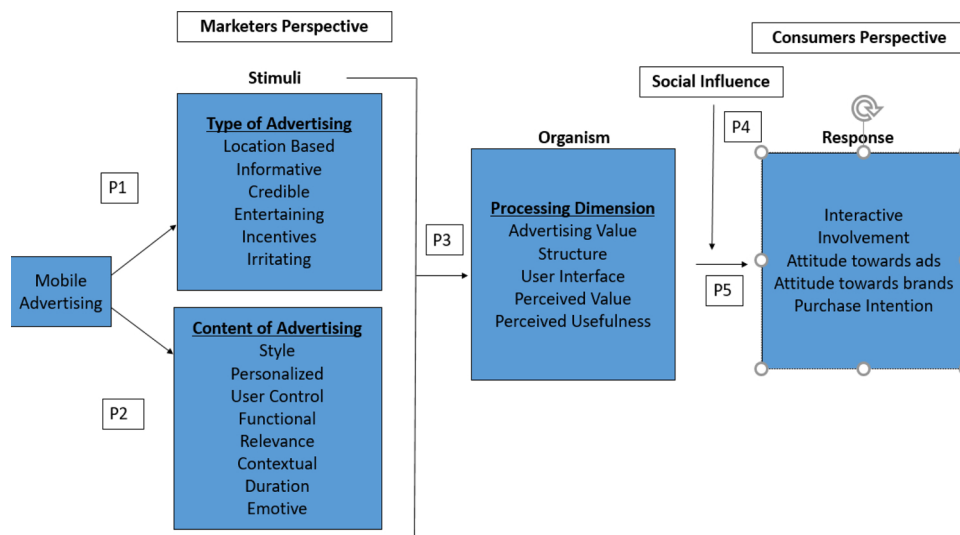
Marketers Perspective

Consumers Perspective

Stimuli

Social Influence

P4

Response

Organism

Type of Advertising
Location Based
Informative
Credible
Entertaining
Incentives
Irritating

P1

Mobile Advertising

P3

Processing Dimension
Advertising Value
Structure
User Interface
Perceived Value
Perceived Usefulness

P5

Interactive
Involvement
Attitude towards ads
Attitude towards brands
Purchase Intention

Content of Advertising
Style
Personalized
User Control
Functional
Relevance
Contextual
Duration
Emotive

P2